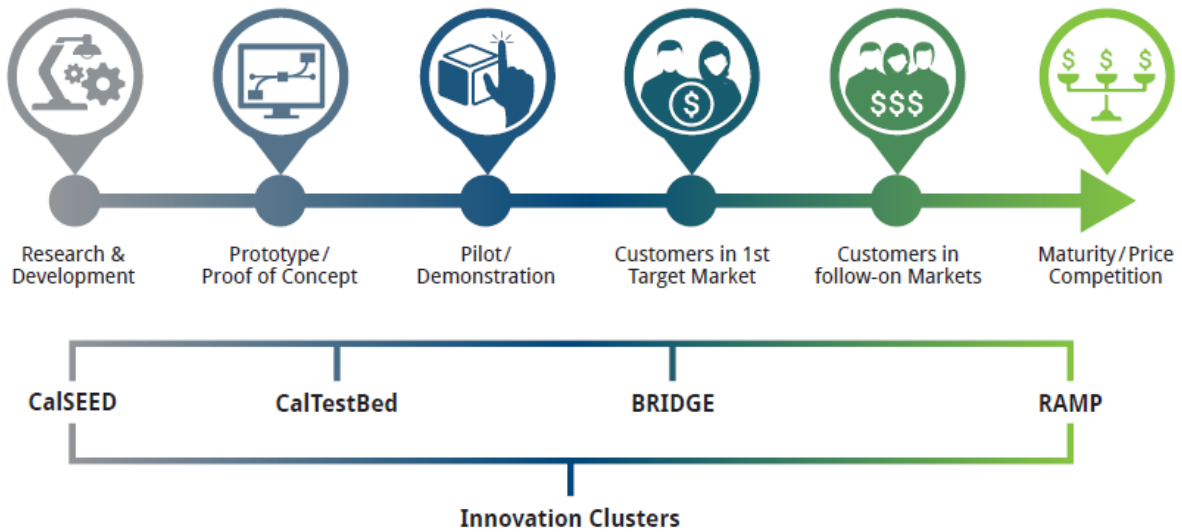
$$$

$ $ $

Research & Development

Prototype/ Proof of Concept

Pilot/ Demonstration

Customers in 1st Target Market

Customers in follow-on Markets

Maturity/Price Competition

CalSEED

CalTestBed

BRIDGE

RAMP

Innovation Clusters